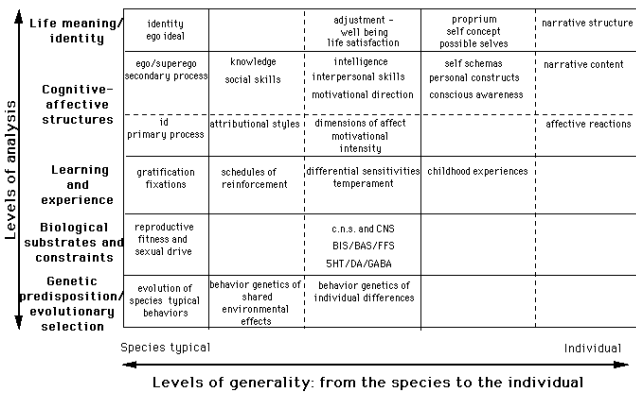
Levels of analysis

| | | | | | |
|---|---|---|---|---|---|
| Life meaning/ identity | identity ego ideal | | adjustment - well being life satisfaction | proprium self concept possible selves | narrative structure |
| Cognitive-affective structures | ego/superego secondary process | knowledge social skills | intelligence interpersonal skills motivational direction | self schemas personal constructs conscious awareness | narrative content |
| | id primary process | attributional styles | dimensions of affect motivational intensity | | affective reactions |
| Learning and experience | gratification fixations | schedules of reinforcement | differential sensitivities temperament | childhood experiences | |
| Biological substrates and constraints | reproductive fitness and sexual drive | | c.n.s. and CNS BIS/BAS/FFS 5HT/DA/GABA | | |
| Genetic predisposition/ evolutionary selection | evolution of species typical behaviors | behavior genetics of shared environmental effects | behavior genetics of individual differences | | |

Species typical

Individual

Levels of generality: from the species to the individual